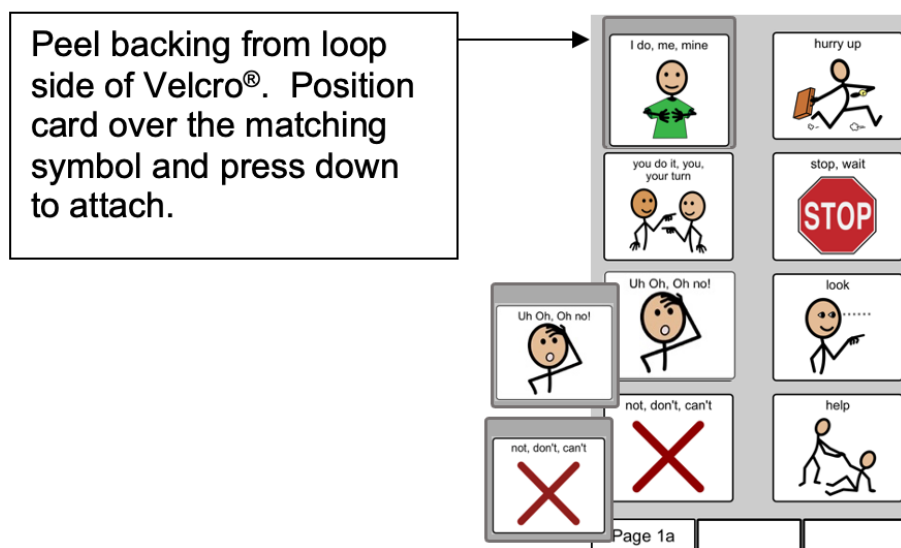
Peel backing from loop side of Velcro®. Position card over the matching symbol and press down to attach.

I do, me, mine

hurry up

you do it, you, your turn

stop, wait

STOP

Uh Oh, Oh no!

look

Uh Oh, Oh no!

not, don't, can't

help

not, don't, can't

Page 1a